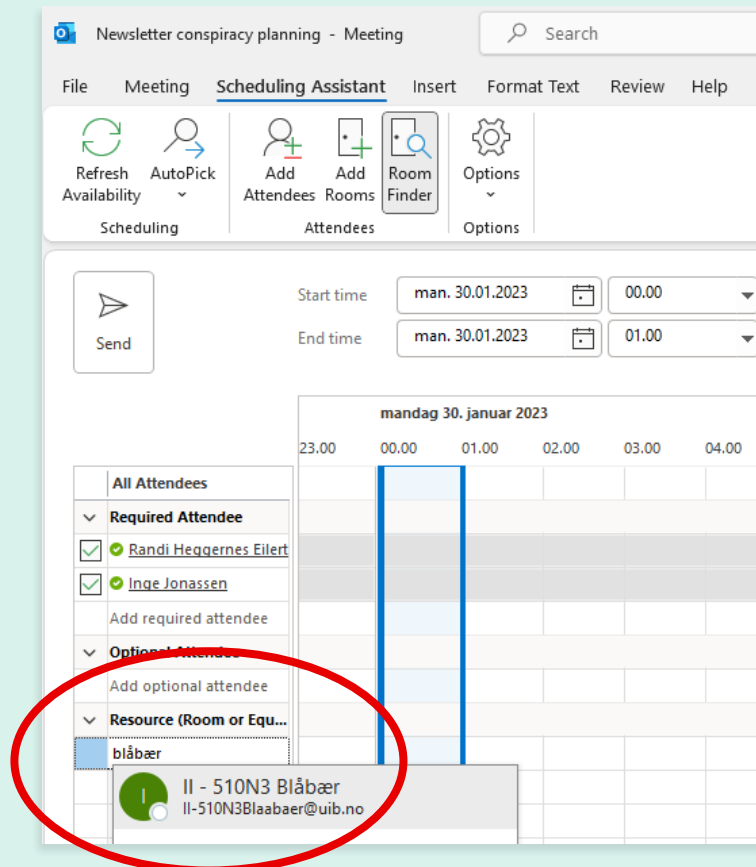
Newsletter conspiracy planning - Meeting

Search

File Meeting Scheduling Assistant Insert Format Text Review Help

Refresh Availability
AutoPick
Scheduling

Add Attendees
Add Rooms
Room Finder
Attendees

Options
Options

Send

Start time man. 30.01.2023 00.00
End time man. 30.01.2023 01.00

mandag 30. januar 2023
23.00 00.00 01.00 02.00 03.00 04.00

All Attendees
Required Attendee
Randi Heggernes Eilert
Inge Jonassen
Add required attendee
Optional Attendee
Add optional attendee
Resource (Room or Equ...
blåbær

I
II - 510N3 Blåbær
II-510N3Blaabaer@uib.no